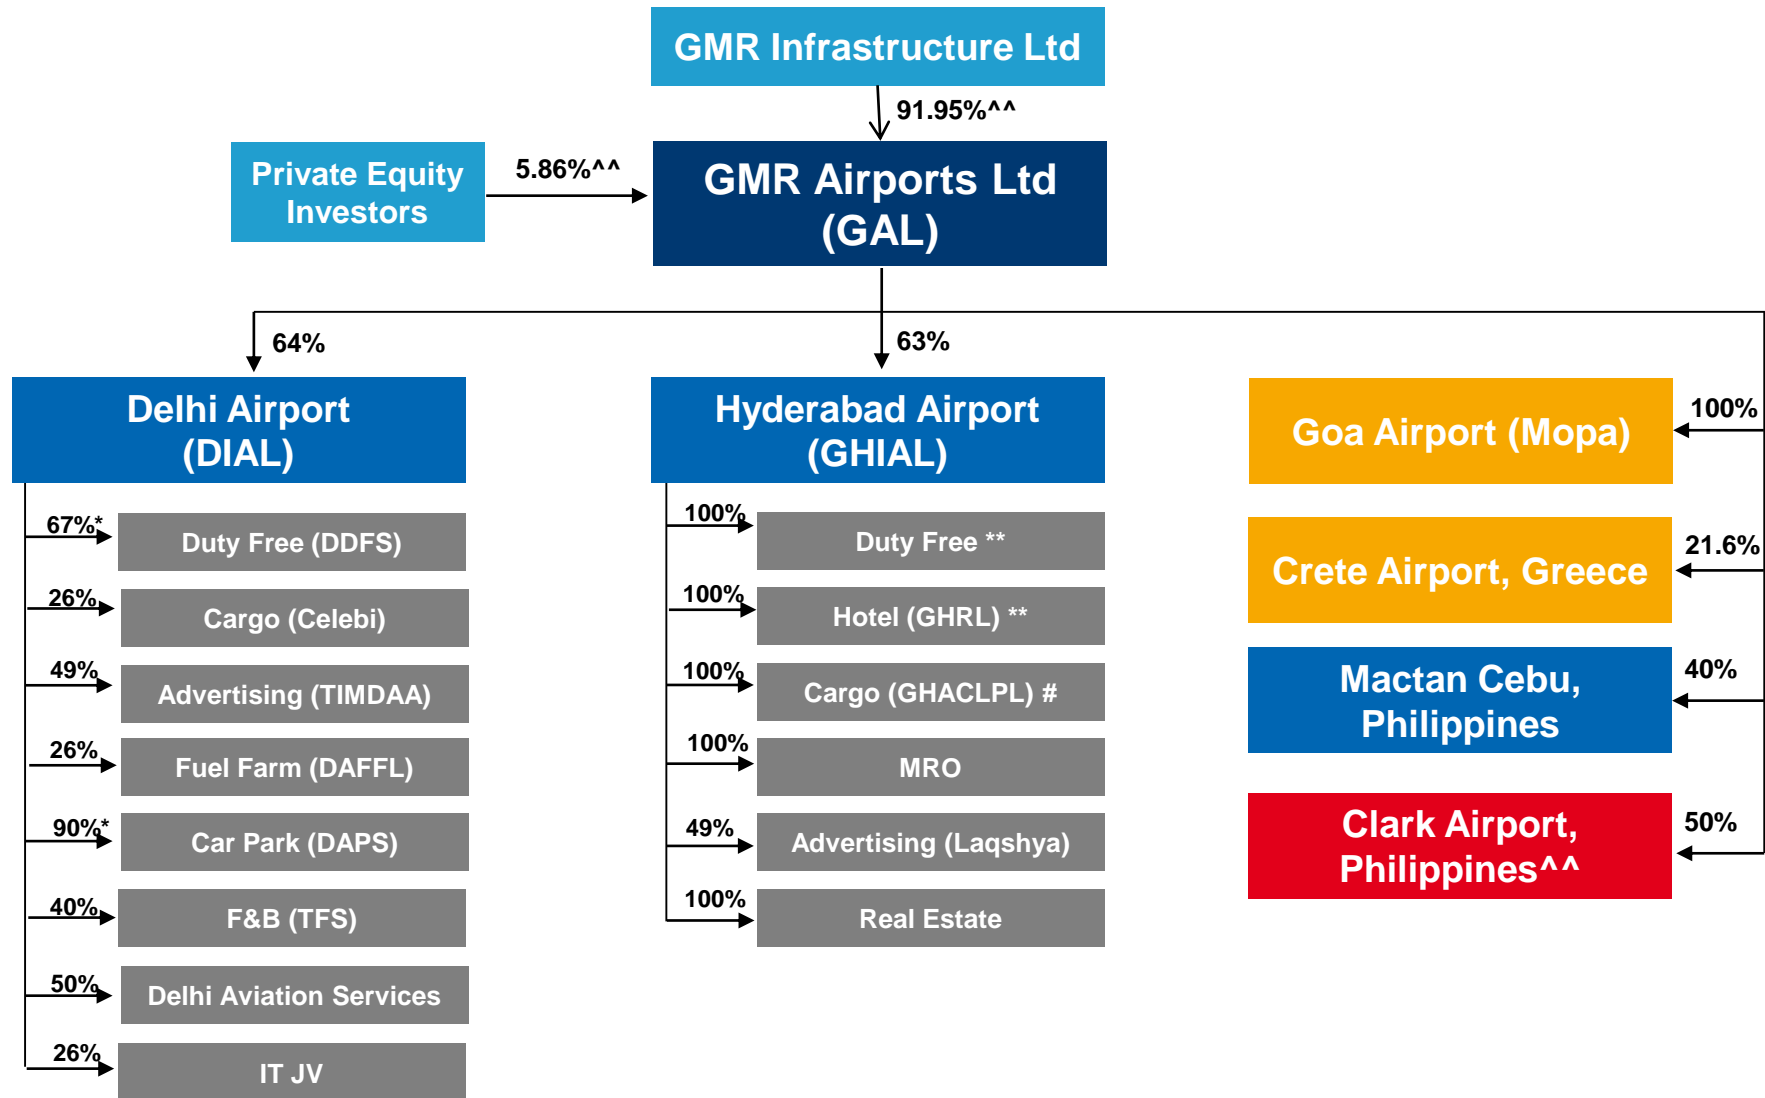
GMR Infrastructure Ltd

91.95%^^

Private Equity Investors

5.86%^^

GMR Airports Ltd (GAL)

64%

63%

Delhi Airport (DIAL)

67%* Duty Free (DDFS)

26% Cargo (Celebi)

49% Advertising (TIMDAA)

26% Fuel Farm (DAFFL)

90%* Car Park (DAPS)

40% F&B (TFS)

50% Delhi Aviation Services

26% IT JV

Hyderabad Airport (GHIAL)

100% Duty Free **

100% Hotel (GHRL) **

100% Cargo (GHACLPL) #

100% MRO

49% Advertising (Laqshya)

100% Real Estate

Goa Airport (Mopa) 100%

Crete Airport, Greece 21.6%

Mactan Cebu, Philippines 40%

Clark Airport, Philippines^^ 50%